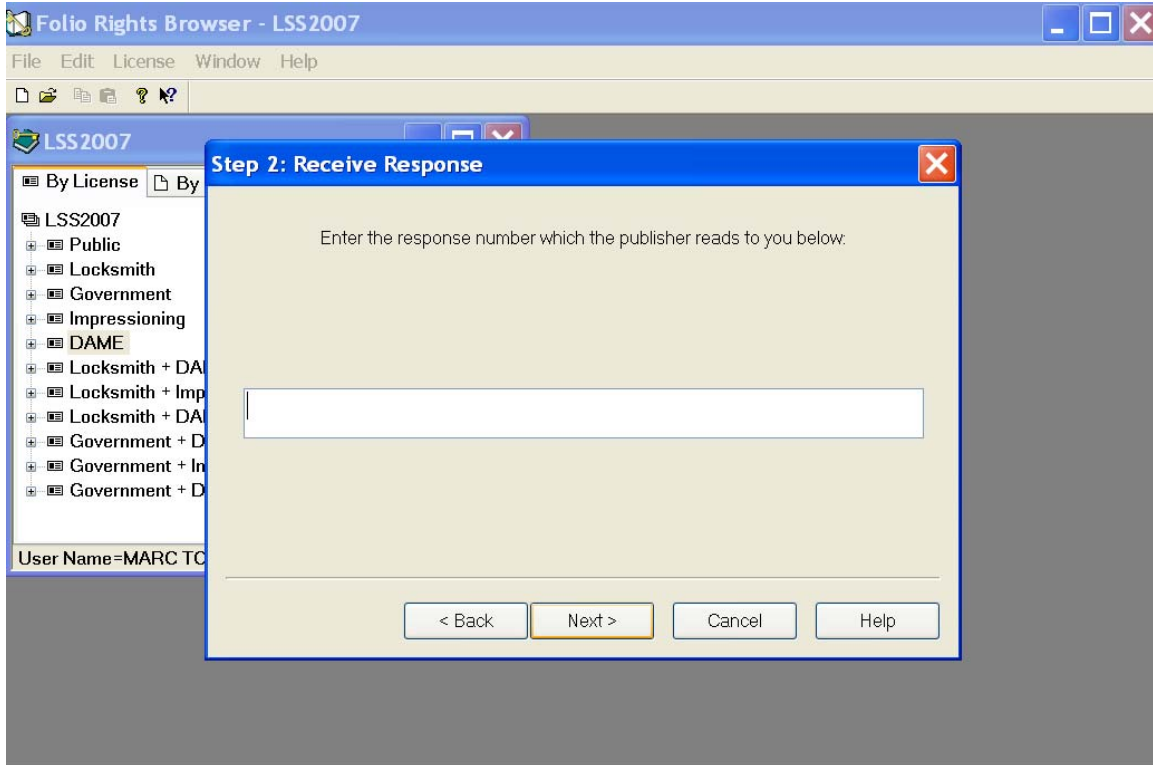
Folio Rights Browser - LSS2007

File Edit License Window Help

LSS2007

By License | By

LSS2007
Public
Locksmith
Government
Impressioning
DAME
Locksmith + DA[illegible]
Locksmith + Imp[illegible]
Locksmith + DA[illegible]
Government + D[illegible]
Government + In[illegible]
Government + D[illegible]

User Name=MARC TC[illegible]

Step 2: Receive Response

Enter the response number which the publisher reads to you below:

< Back | Next > | Cancel | Help